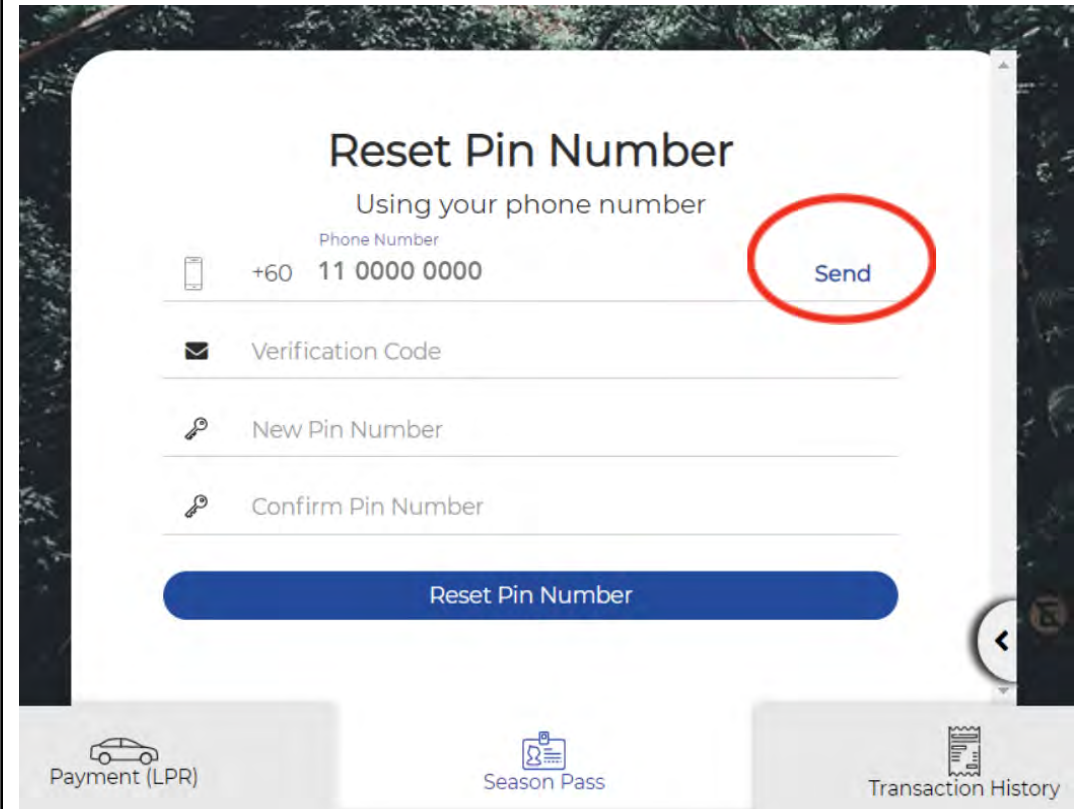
Reset Pin Number

Using your phone number

Phone Number

+60 11 0000 0000

Send

Verification Code

New Pin Number

Confirm Pin Number

Reset Pin Number

Payment (LPR)

Season Pass

Transaction History